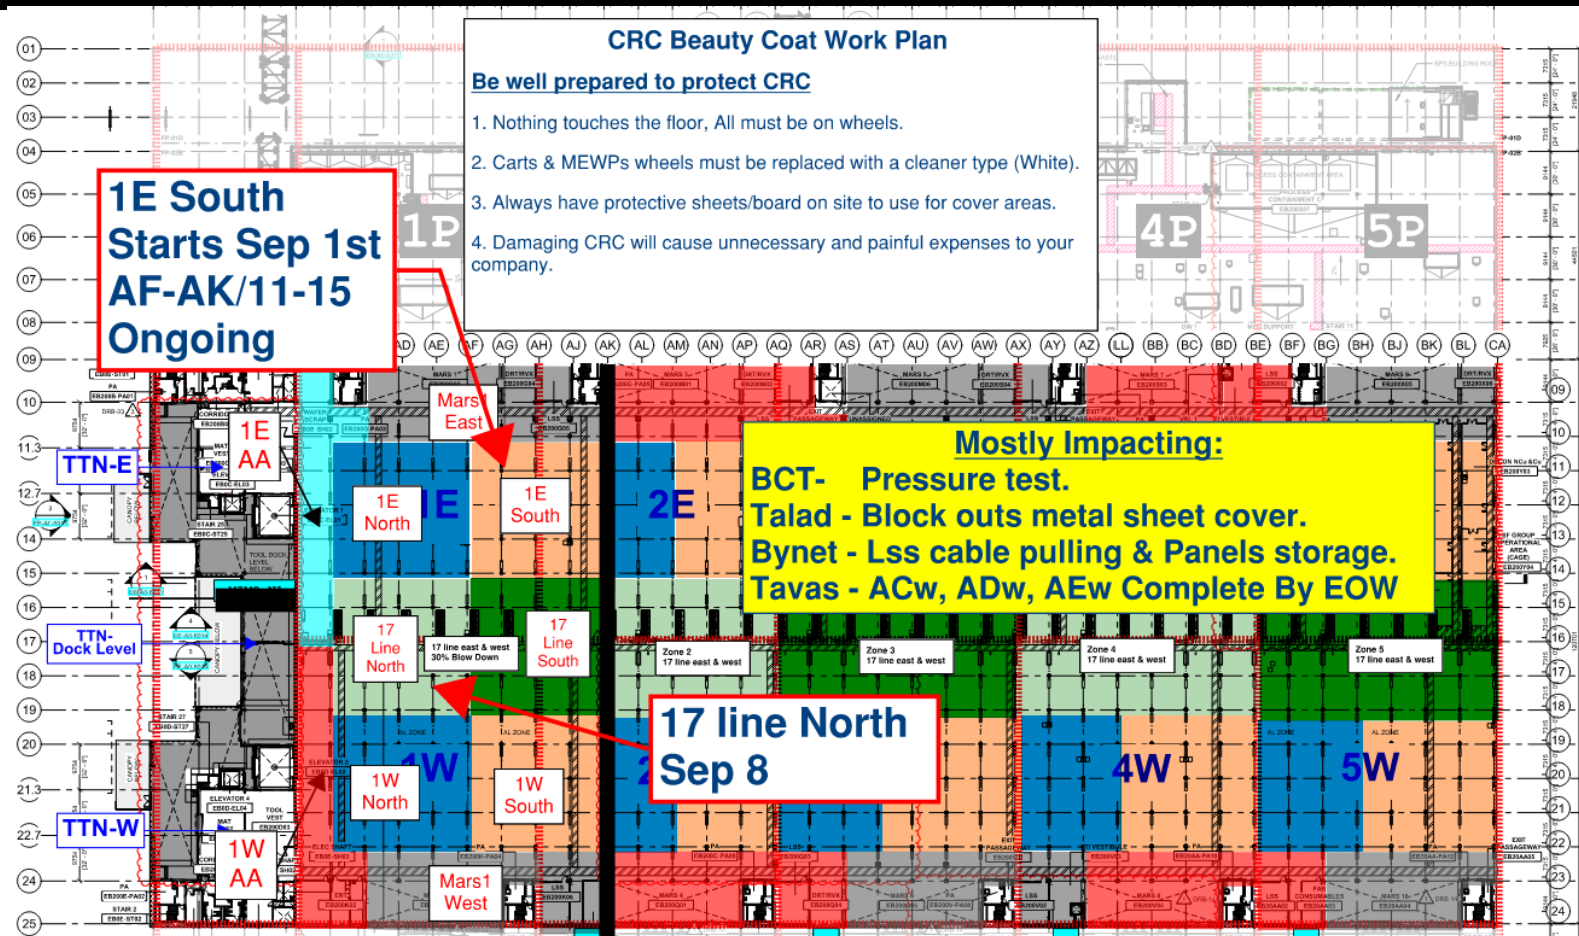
CRC Beauty Coat Work Plan

Be well prepared to protect CRC

1. Nothing touches the floor, All must be on wheels.

2. Carts & MEWPs wheels must be replaced with a cleaner type (White).

3. Always have protective sheets/board on site to use for cover areas.

4. Damaging CRC will cause unnecessary and painful expenses to your company.

1E South
Starts Sep 1st
AF-AK/11-15
Ongoing

1P 4P 5P

01 02 03 04 05 06 07 08 09 10 11.3 12.7 14 15 16 17 18 19 20 21.3 22.7 24 25

AD AE AF AG AH AJ AK AL AM AN AP AQ AR AS AT AU AV AW AX AY AZ LL BB BC BD BE BF BG BH BJ BK BL CA

TTN-E

TTN-Dock Level

TTN-W

1E AA

Mars1 East

1E North

1E

1E South

2E

Mostly Impacting:
BCT- Pressure test.
Talad - Block outs metal sheet cover.
Bynet - Lss cable pulling & Panels storage.
Tavas - ACw, ADw, AEw Complete By EOW

17 Line North

17 line east & west 30% Blow Down

17 Line South

Zone 2 17 line east & west

Zone 3 17 line east & west

Zone 4 17 line east & west

Zone 5 17 line east & west

17 line North
Sep 8

1W North

1W

1W South

2W

4W

5W

1W AA

Mars1 West

09 10 11 12 13 14 15 16 17 18 19 20 21 22 23 24